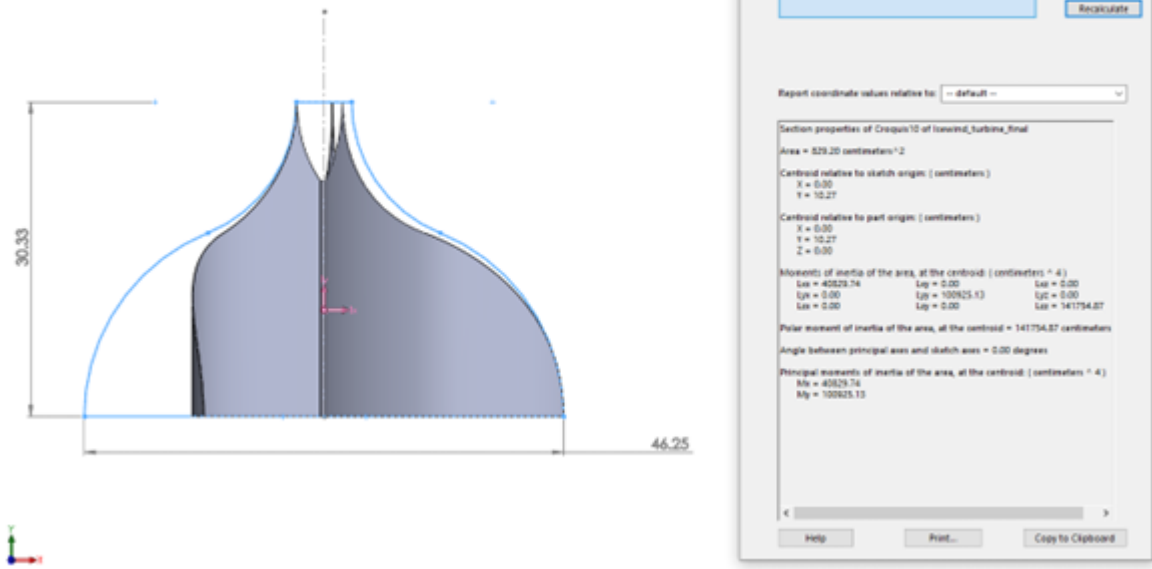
30.33

46.25

Recalculate

Report coordinate values relative to: -- default --

Section properties of Croquis10 of lcewind_turbine_final

Area = 829.20 centimeters^2

Centroid relative to sketch origin: ( centimeters )
X = 0.00
Y = 10.27

Centroid relative to part origin: ( centimeters )
X = 0.00
Y = 10.27
Z = 0.00

Moments of inertia of the area, at the centroid: ( centimeters ^ 4 )

| Lxx = 40829.74 | Lxy = 0.00 | Lxz = 0.00 |
|---|---|---|
| Lyx = 0.00 | Lyy = 100925.13 | Lyz = 0.00 |
| Lzx = 0.00 | Lzy = 0.00 | Lzz = 141754.87 |

Polar moment of inertia of the area, at the centroid = 141754.87 centimeters

Angle between principal axes and sketch axes = 0.00 degrees

Principal moments of inertia of the area, at the centroid: ( centimeters ^ 4 )
Mx = 40829.74
My = 100925.13

Help Print... Copy to Clipboard